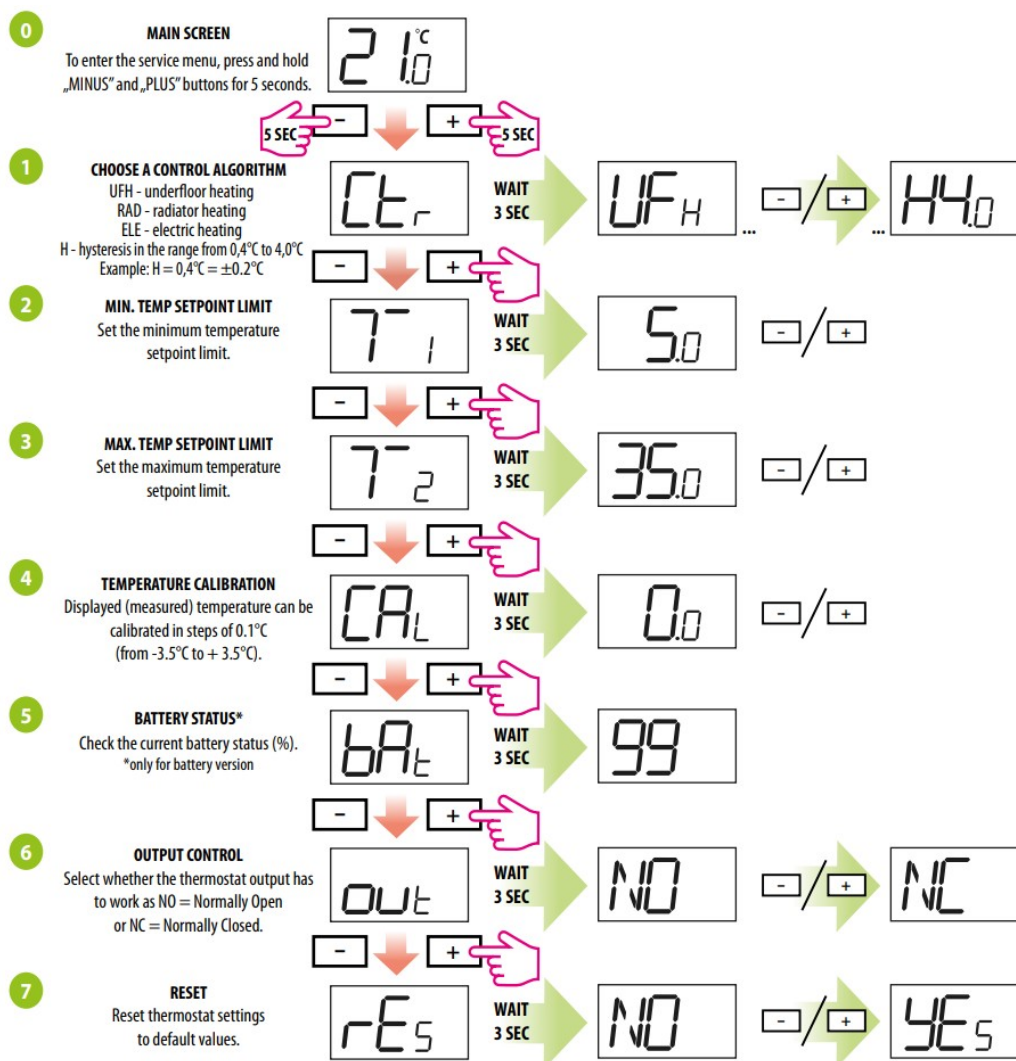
0

MAIN SCREEN
To enter the service menu, press and hold „MINUS" and „PLUS" buttons for 5 seconds.

21.0 °C

5 SEC − + 5 SEC

1

CHOOSE A CONTROL ALGORITHM
UFH - underfloor heating
RAD - radiator heating
ELE - electric heating
H - hysteresis in the range from 0,4°C to 4,0°C
Example: H = 0,4°C = ±0.2°C

Ctr WAIT 3 SEC UFH ... − / + ... H4.0

− +

2

MIN. TEMP SETPOINT LIMIT
Set the minimum temperature setpoint limit.

T1 WAIT 3 SEC 5.0 − / +

− +

3

MAX. TEMP SETPOINT LIMIT
Set the maximum temperature setpoint limit.

T2 WAIT 3 SEC 35.0 − / +

− +

4

TEMPERATURE CALIBRATION
Displayed (measured) temperature can be calibrated in steps of 0.1°C (from -3.5°C to + 3.5°C).

CAL WAIT 3 SEC 0.0 − / +

− +

5

BATTERY STATUS*
Check the current battery status (%).
*only for battery version

bAt WAIT 3 SEC 99

− +

6

OUTPUT CONTROL
Select whether the thermostat output has to work as NO = Normally Open or NC = Normally Closed.

out WAIT 3 SEC NO − / + NC

− +

7

RESET
Reset thermostat settings to default values.

rES WAIT 3 SEC NO − / + YES